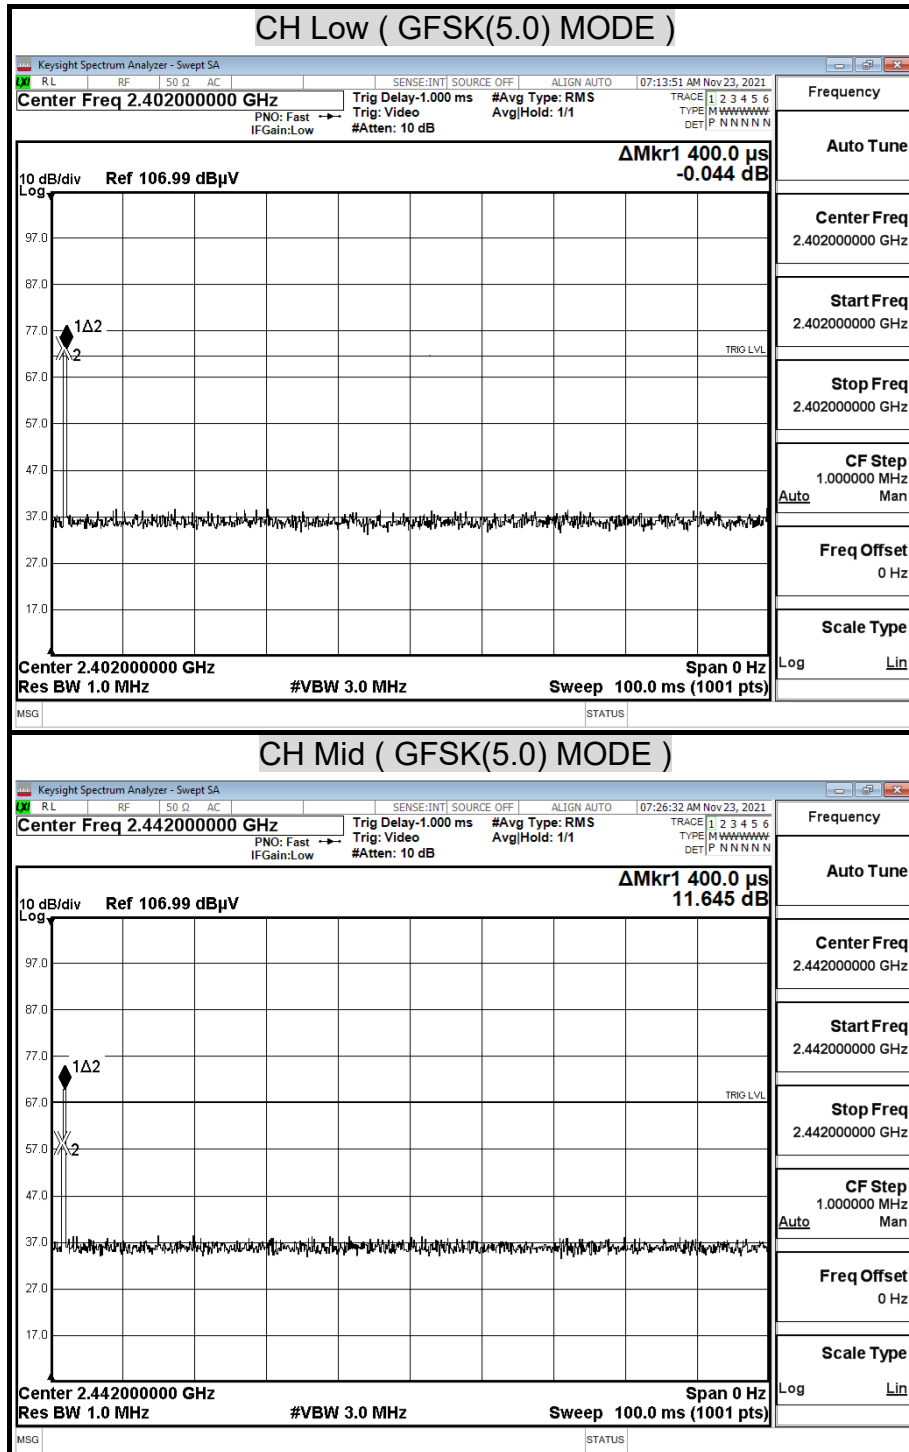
CH Low ( GFSK(5.0) MODE )

Keysight Spectrum Analyzer - Swept SA

RL RF 50 Ω AC SENSE:INT SOURCE OFF ALIGN AUTO 07:13:51 AM Nov 23, 2021

Center Freq 2.402000000 GHz

PNO: Fast IFGain:Low

Trig Delay-1.000 ms Trig: Video #Atten: 10 dB

#Avg Type: RMS Avg|Hold: 1/1

TRACE 1 2 3 4 5 6 TYPE M WWWWW DET P N N N N N

Frequency

ΔMkr1 400.0 μs -0.044 dB

10 dB/div Ref 106.99 dBμV

Log

97.0
87.0
77.0
67.0
57.0
47.0
37.0
27.0
17.0

1Δ2

2

TRIG LVL

Center 2.402000000 GHz Span 0 Hz

Res BW 1.0 MHz #VBW 3.0 MHz Sweep 100.0 ms (1001 pts)

Auto Tune

Center Freq 2.402000000 GHz

Start Freq 2.402000000 GHz

Stop Freq 2.402000000 GHz

CF Step 1.000000 MHz Auto Man

Freq Offset 0 Hz

Scale Type Log Lin

MSG STATUS

CH Mid ( GFSK(5.0) MODE )

Keysight Spectrum Analyzer - Swept SA

RL RF 50 Ω AC SENSE:INT SOURCE OFF ALIGN AUTO 07:26:32 AM Nov 23, 2021

Center Freq 2.442000000 GHz

PNO: Fast IFGain:Low

Trig Delay-1.000 ms Trig: Video #Atten: 10 dB

#Avg Type: RMS Avg|Hold: 1/1

TRACE 1 2 3 4 5 6 TYPE M WWWWW DET P N N N N N

Frequency

ΔMkr1 400.0 μs 11.645 dB

10 dB/div Ref 106.99 dBμV

Log

97.0
87.0
77.0
67.0
57.0
47.0
37.0
27.0
17.0

1Δ2

2

TRIG LVL

Center 2.442000000 GHz Span 0 Hz

Res BW 1.0 MHz #VBW 3.0 MHz Sweep 100.0 ms (1001 pts)

Auto Tune

Center Freq 2.442000000 GHz

Start Freq 2.442000000 GHz

Stop Freq 2.442000000 GHz

CF Step 1.000000 MHz Auto Man

Freq Offset 0 Hz

Scale Type Log Lin

MSG STATUS